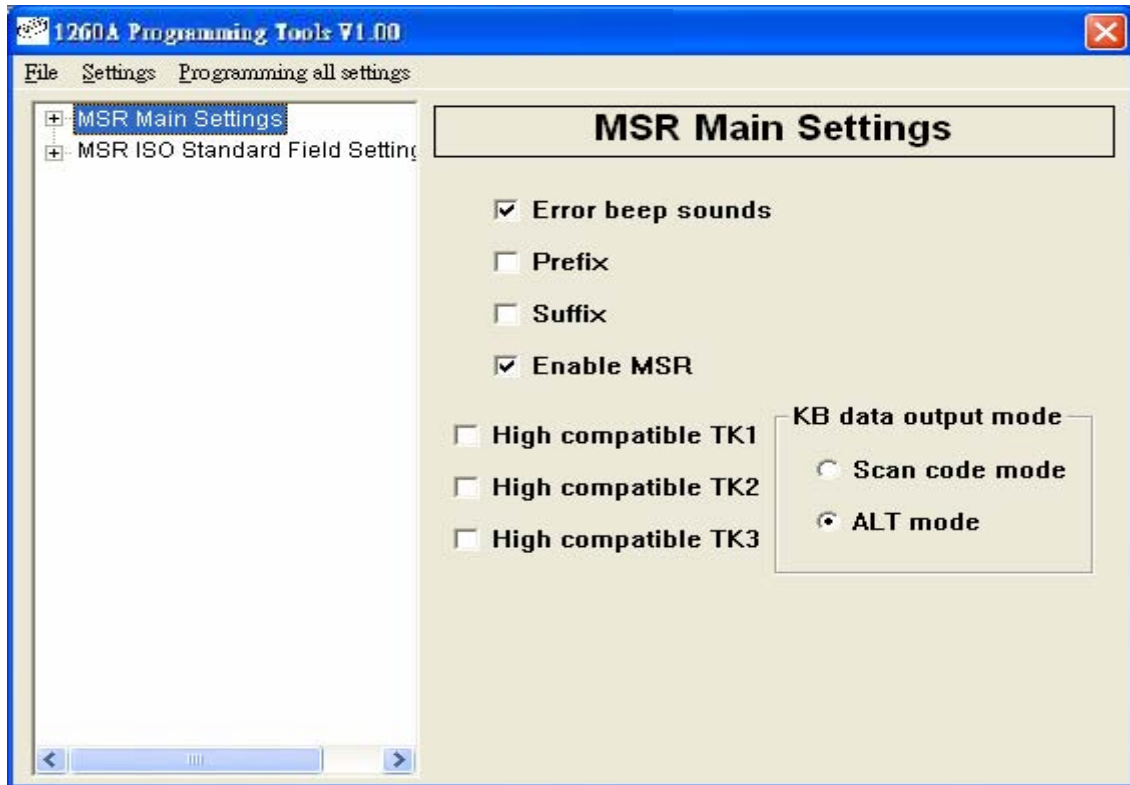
1260A Programming Tools V1.00

File Settings Programming all settings

MSR Main Settings
MSR ISO Standard Field Setting

MSR Main Settings

☑ Error beep sounds
☐ Prefix
☐ Suffix
☑ Enable MSR

☐ High compatible TK1
☐ High compatible TK2
☐ High compatible TK3

KB data output mode
○ Scan code mode
● ALT mode